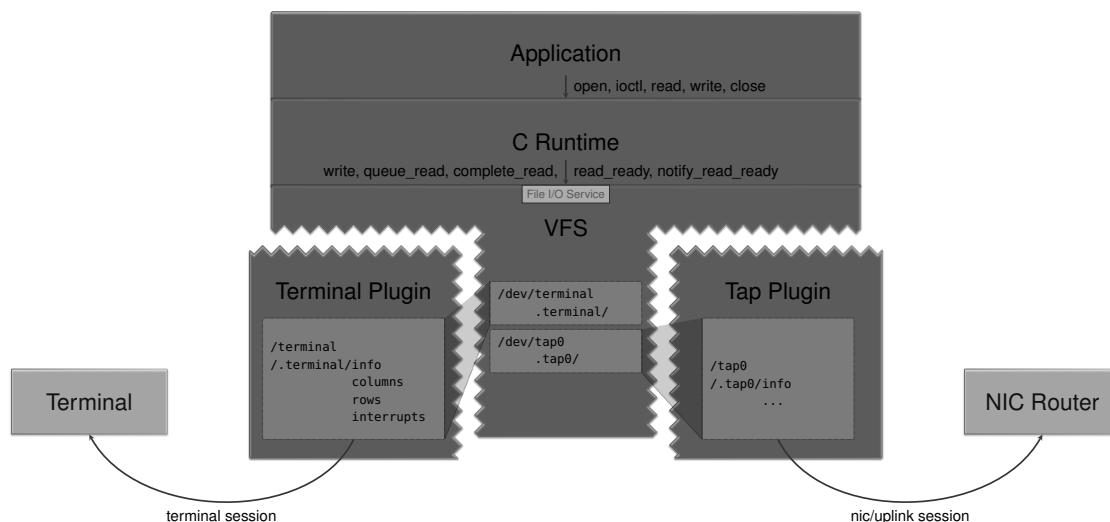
Application

open, ioctl, read, write, close

C Runtime

write, queue_read, complete_read, read_ready, notify_read_ready

File I/O Service

VFS

Terminal Plugin

/terminal
/.terminal/info
columns
rows
interrupts

/dev/terminal
.terminal/

/dev/tap0
.tap0/

Tap Plugin

/tap0
/.tap0/info
...

Terminal

NIC Router

terminal session

nic/uplink session